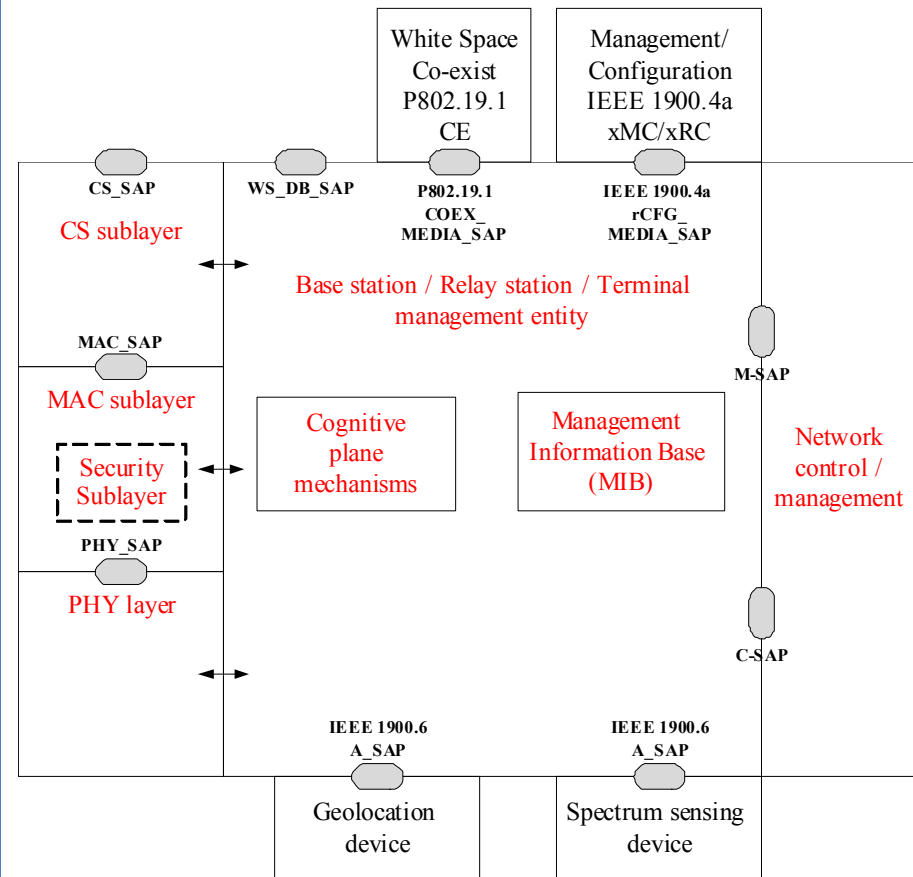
White Space Co-exist P802.19.1 CE

Management/ Configuration IEEE 1900.4a xMC/xRC

CS_SAP

WS_DB_SAP

P802.19.1 COEX_ MEDIA_SAP

IEEE 1900.4a rCFG_ MEDIA_SAP

CS sublayer

Base station / Relay station / Terminal management entity

MAC_SAP

M-SAP

MAC sublayer

Security Sublayer

Cognitive plane mechanisms

Management Information Base (MIB)

Network control / management

PHY_SAP

PHY layer

C-SAP

IEEE 1900.6 A_SAP

IEEE 1900.6 A_SAP

Geolocation device

Spectrum sensing device